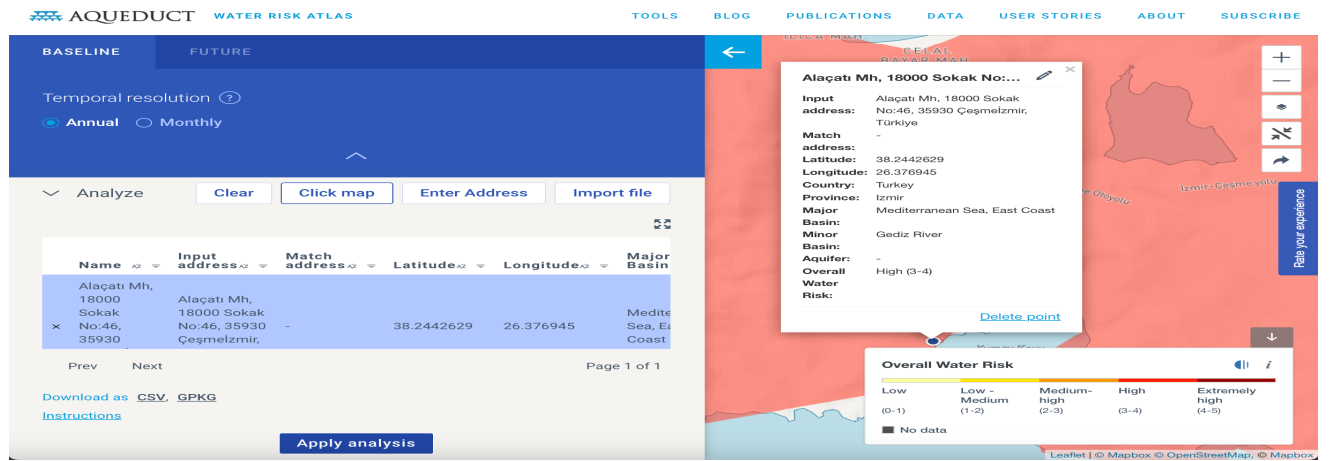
AQUEDUCT WATER RISK ATLAS

TOOLS BLOG PUBLICATIONS DATA USER STORIES ABOUT SUBSCRIBE

BASELINE FUTURE

Temporal resolution ?

Annual Monthly

Analyze Clear Click map Enter Address Import file

| | Name | Input address | Match address | Latitude | Longitude | Major Basin |
|---|---|---|---|---|---|---|
| × | Alaçatı Mh, 18000 Sokak No:46, 35930 | Alaçatı Mh, 18000 Sokak No:46, 35930 Çeşmelzmir, | - | 38.2442629 | 26.376945 | Medite Sea, Ea Coast |

Prev Next Page 1 of 1

Download as CSV, GPKG

Instructions

Apply analysis

CELAL BAYAR MAH

Alaçatı Mh, 18000 Sokak No:...

| | |
|---|---|
| Input address: | Alaçatı Mh, 18000 Sokak No:46, 35930 Çeşmelzmir, Türkiye |
| Match address: | - |
| Latitude: | 38.2442629 |
| Longitude: | 26.376945 |
| Country: | Turkey |
| Province: | Izmir |
| Major Basin: | Mediterranean Sea, East Coast |
| Minor Basin: | Gediz River |
| Aquifer: | - |
| Overall Water Risk: | High (3-4) |

Delete point

Otoyolu

İzmir-Çeşme yolu

Rate your experience

Overall Water Risk

| Low | Low - Medium | Medium-high | High | Extremely high |
|---|---|---|---|---|
| (0-1) | (1-2) | (2-3) | (3-4) | (4-5) |

No data

Leaflet | © Mapbox © OpenStreetMap, © Mapbox